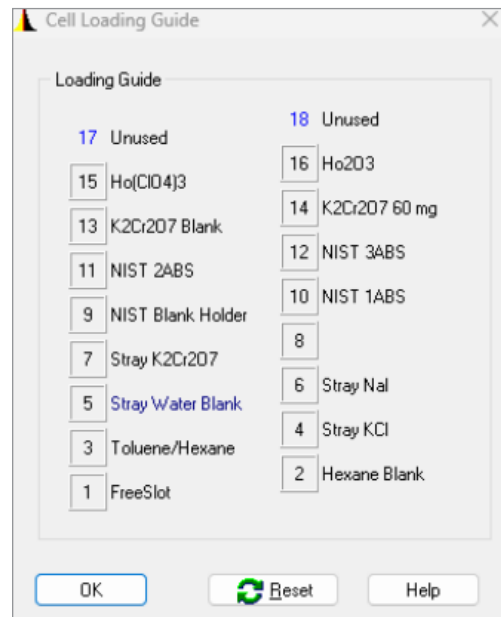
Cell Loading Guide

Loading Guide

17 Unused

15 Ho(ClO4)3

13 K2Cr2O7 Blank

11 NIST 2ABS

9 NIST Blank Holder

7 Stray K2Cr2O7

5 Stray Water Blank

3 Toluene/Hexane

1 FreeSlot

18 Unused

16 Ho2O3

14 K2Cr2O7 60 mg

12 NIST 3ABS

10 NIST 1ABS

8

6 Stray NaI

4 Stray KCl

2 Hexane Blank

OK

Reset

Help